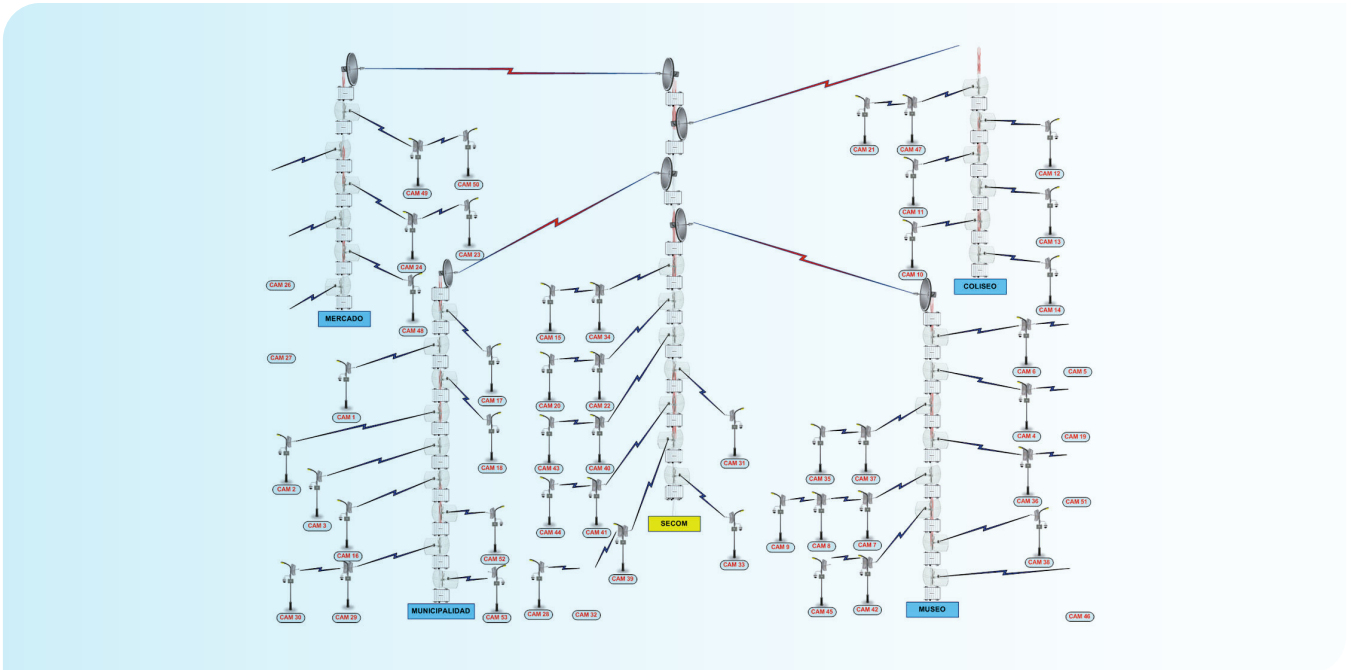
CAM 49
CAM 50
CAM 24
CAM 23
CAM 26
CAM 48
MERCADO
CAM 27
CAM 1
CAM 17
CAM 18
CAM 2
CAM 3
CAM 16
CAM 52
CAM 30
CAM 29
MUNICIPALIDAD
CAM 53
CAM 15
CAM 34
CAM 20
CAM 22
CAM 43
CAM 40
CAM 44
CAM 41
CAM 39
CAM 28
CAM 32
CAM 31
SECOM
CAM 33
CAM 21
CAM 47
CAM 12
CAM 11
CAM 13
CAM 10
COLISEO
CAM 14
CAM 6
CAM 5
CAM 4
CAM 19
CAM 35
CAM 37
CAM 36
CAM 51
CAM 9
CAM 8
CAM 7
CAM 38
CAM 45
CAM 42
MUSEO
CAM 46